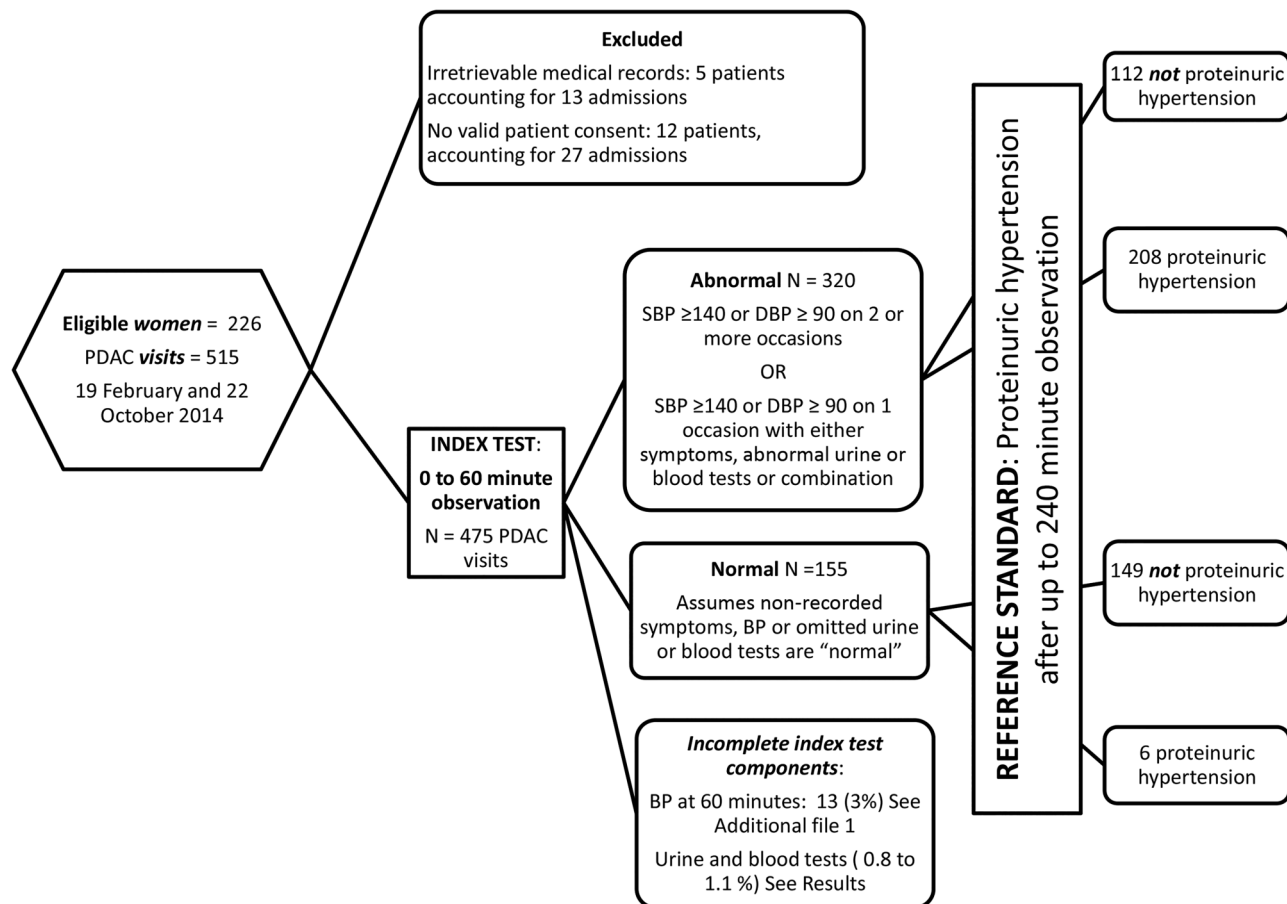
Excluded

Irretrievable medical records: 5 patients accounting for 13 admissions

No valid patient consent: 12 patients, accounting for 27 admissions

Eligible *women* = 226

PDAC *visits* = 515

19 February and 22 October 2014

INDEX TEST:

0 to 60 minute observation

N = 475 PDAC visits

Abnormal N = 320

SBP ≥140 or DBP ≥ 90 on 2 or more occasions

OR

SBP ≥140 or DBP ≥ 90 on 1 occasion with either symptoms, abnormal urine or blood tests or combination

Normal N =155

Assumes non-recorded symptoms, BP or omitted urine or blood tests are "normal"

*Incomplete index test components*:

BP at 60 minutes: 13 (3%) See Additional file 1

Urine and blood tests ( 0.8 to 1.1 %) See Results

REFERENCE STANDARD: Proteinuric hypertension after up to 240 minute observation

112 *not* proteinuric hypertension

208 proteinuric hypertension

149 *not* proteinuric hypertension

6 proteinuric hypertension